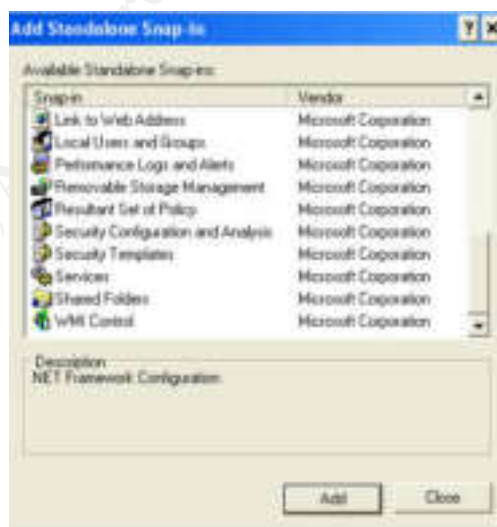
Add Standalone Snap-in

?

Available Standalone Snap-ins:

| Snap-in | Vendor |
|---|---|
| Link to Web Address | Microsoft Corporation |
| Local Users and Groups | Microsoft Corporation |
| Performance Logs and Alerts | Microsoft Corporation |
| Removable Storage Management | Microsoft Corporation |
| Resultant Set of Policy | Microsoft Corporation |
| Security Configuration and Analysis | Microsoft Corporation |
| Security Templates | Microsoft Corporation |
| Services | Microsoft Corporation |
| Shared Folders | Microsoft Corporation |
| WMI Control | Microsoft Corporation |

Description
NET Framework Configuration

Add

Close